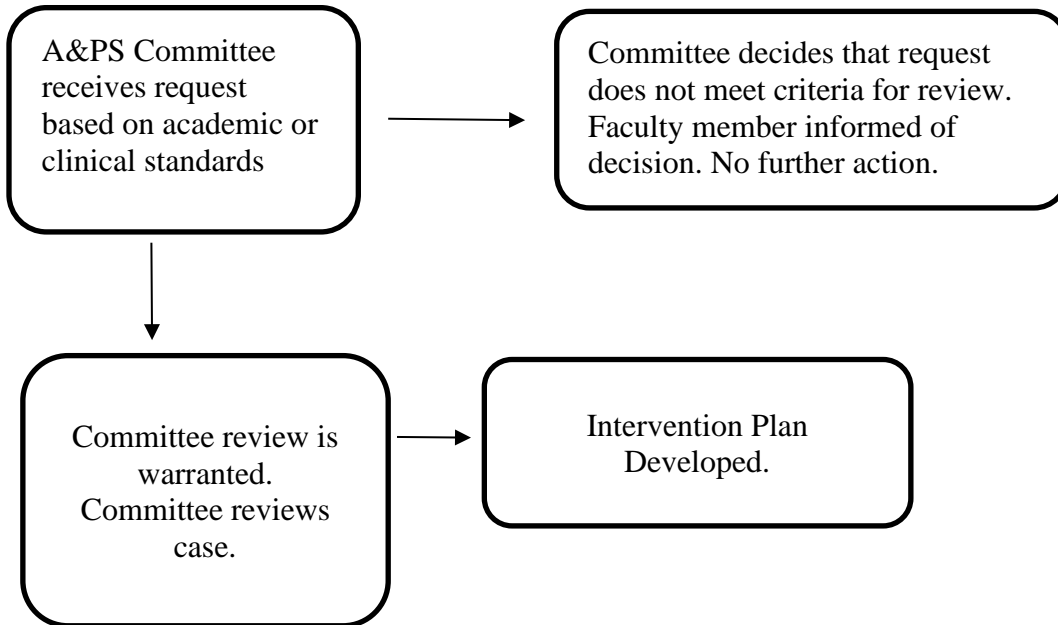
A&PS Committee receives request based on academic or clinical standards

Committee decides that request does not meet criteria for review. Faculty member informed of decision. No further action.

Committee review is warranted. Committee reviews case.

Intervention Plan Developed.